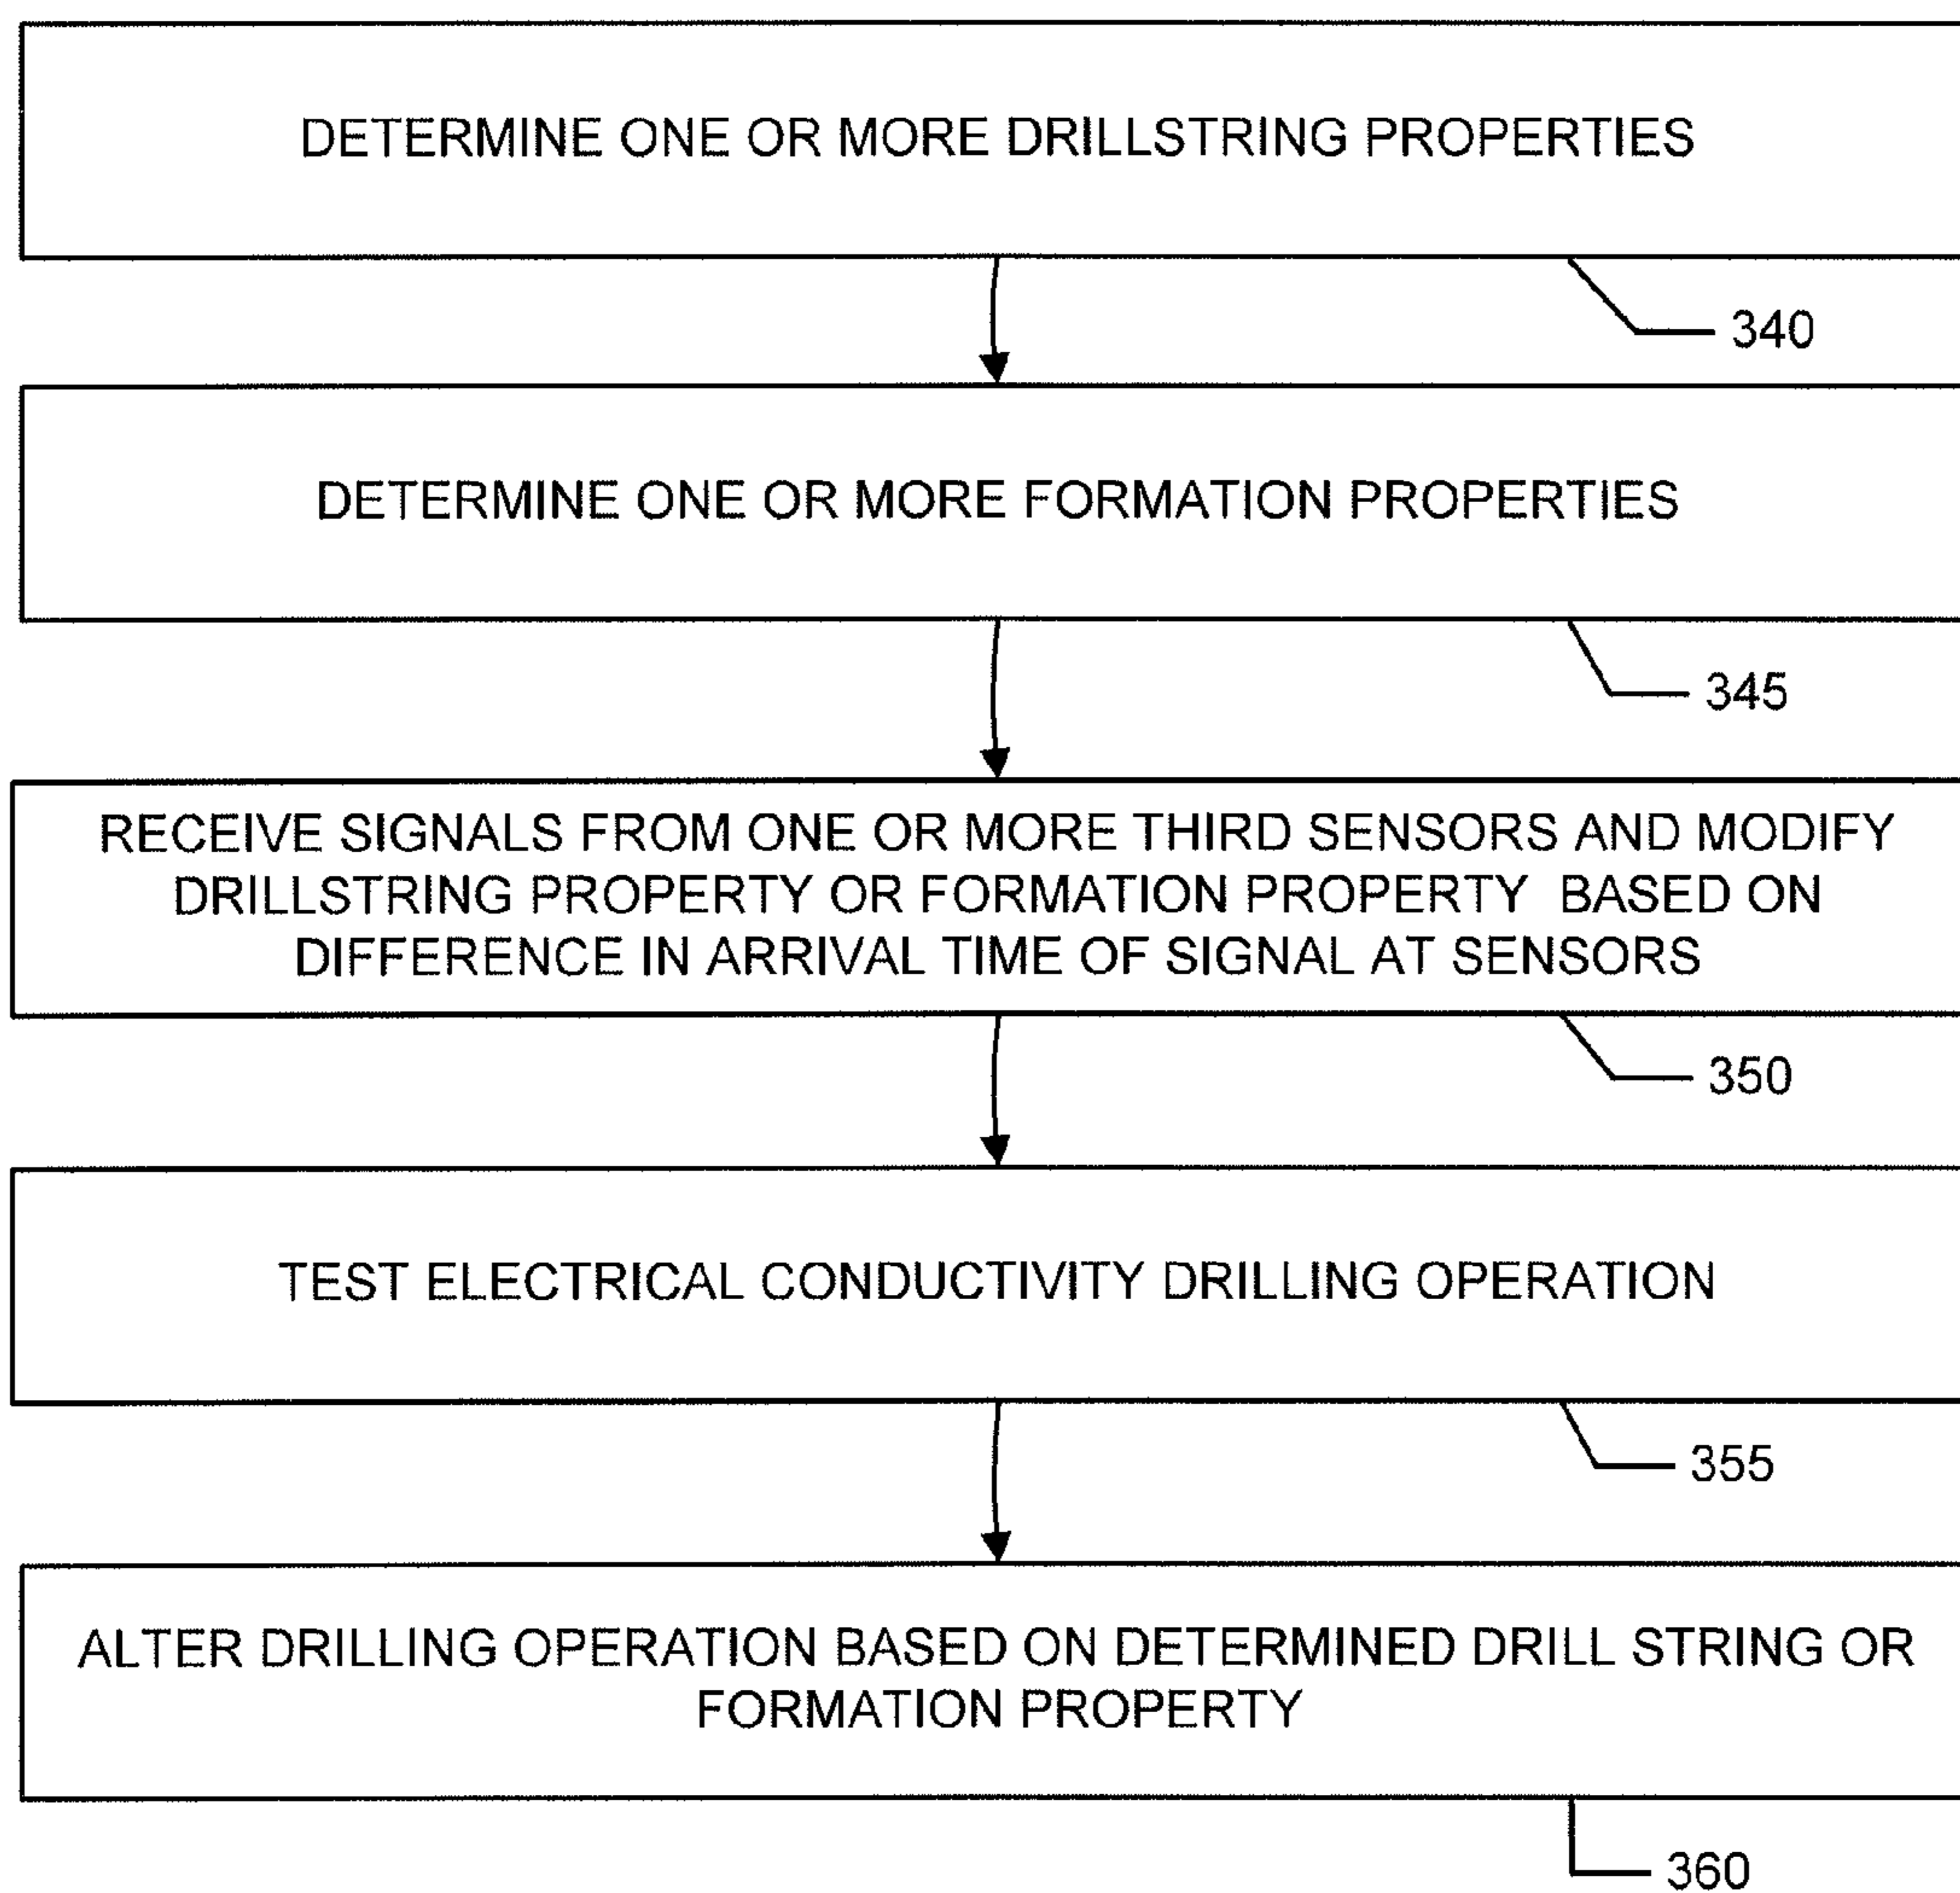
DETERMINE ONE OR MORE DRILLSTRING PROPERTIES

340

DETERMINE ONE OR MORE FORMATION PROPERTIES

345

RECEIVE SIGNALS FROM ONE OR MORE THIRD SENSORS AND MODIFY DRILLSTRING PROPERTY OR FORMATION PROPERTY BASED ON DIFFERENCE IN ARRIVAL TIME OF SIGNAL AT SENSORS

350

TEST ELECTRICAL CONDUCTIVITY DRILLING OPERATION

355

ALTER DRILLING OPERATION BASED ON DETERMINED DRILL STRING OR FORMATION PROPERTY

360